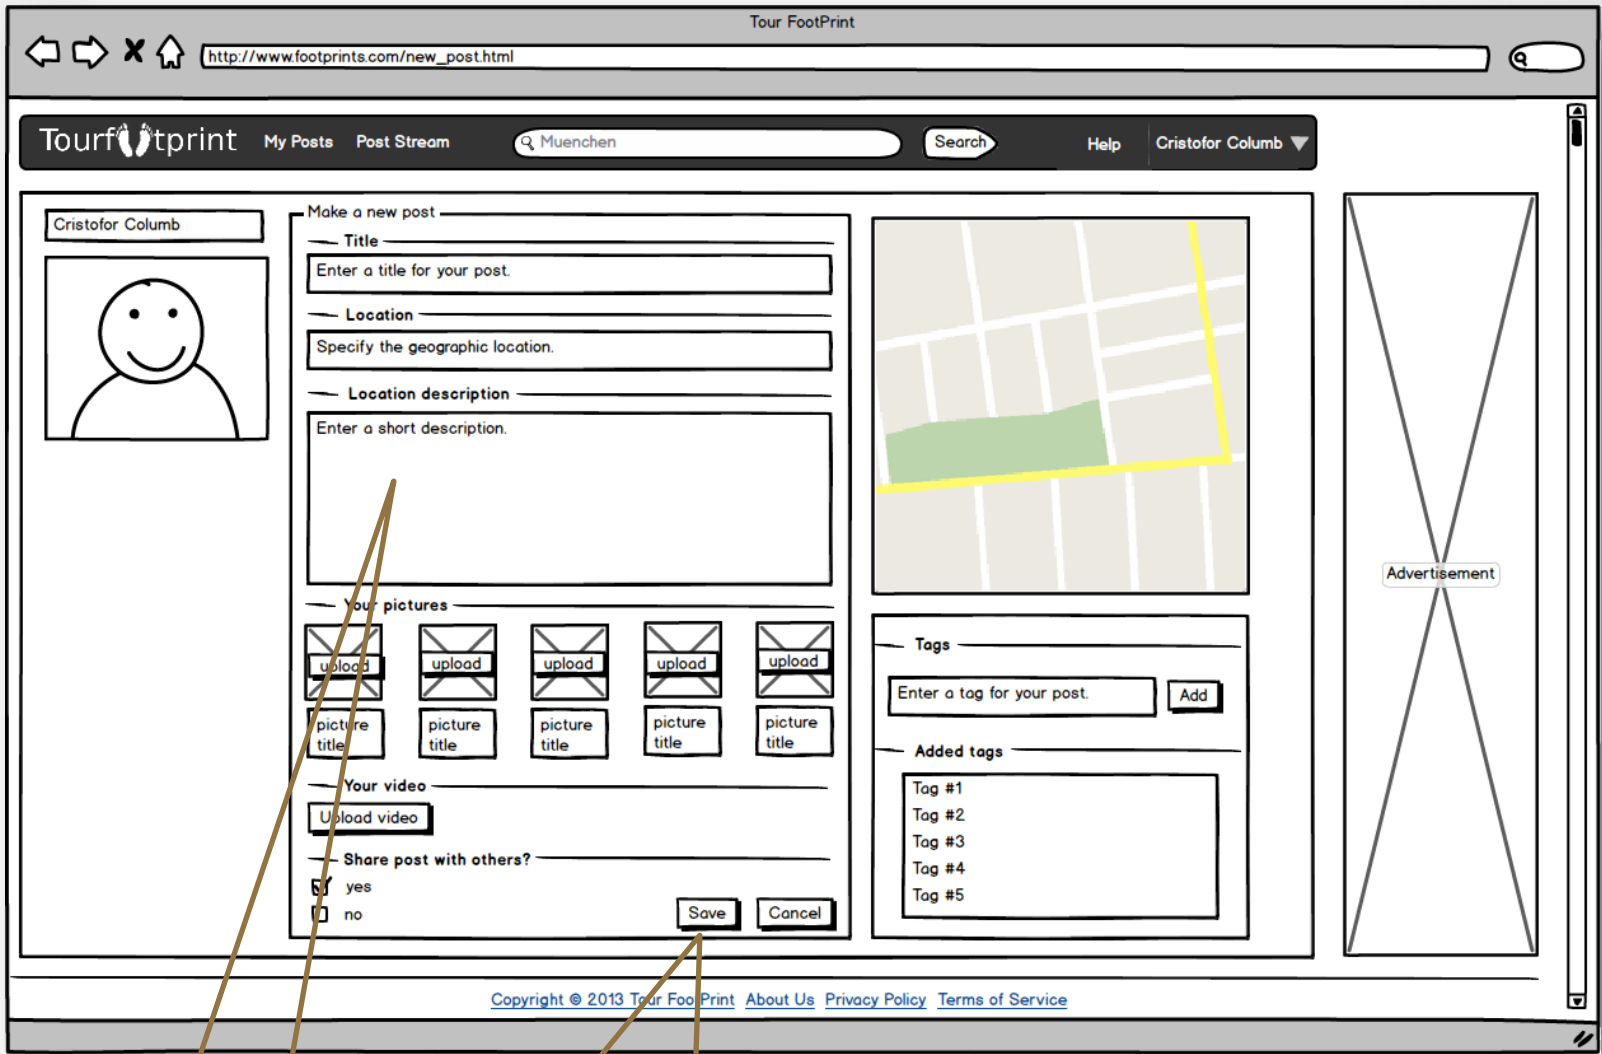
Tour FootPrint

http://www.footprints.com/new_post.html

Tourf tprint My Posts Post Stream Muenchen Search Help Cristofor Columb

Cristofor Columb

Make a new post

Title

Enter a title for your post.

Location

Specify the geographic location.

Location description

Enter a short description.

Your pictures

| upload | upload | upload | upload | upload |
|---|---|---|---|---|
| picture title | picture title | picture title | picture title | picture title |

Your video

Upload video

Share post with others?

yes

no

Save Cancel

Tags

Enter a tag for your post. Add

Added tags

Tag #1
Tag #2
Tag #3
Tag #4
Tag #5

Advertisement

Copyright © 2013 Tour FootPrint About Us Privacy Policy Terms of Service